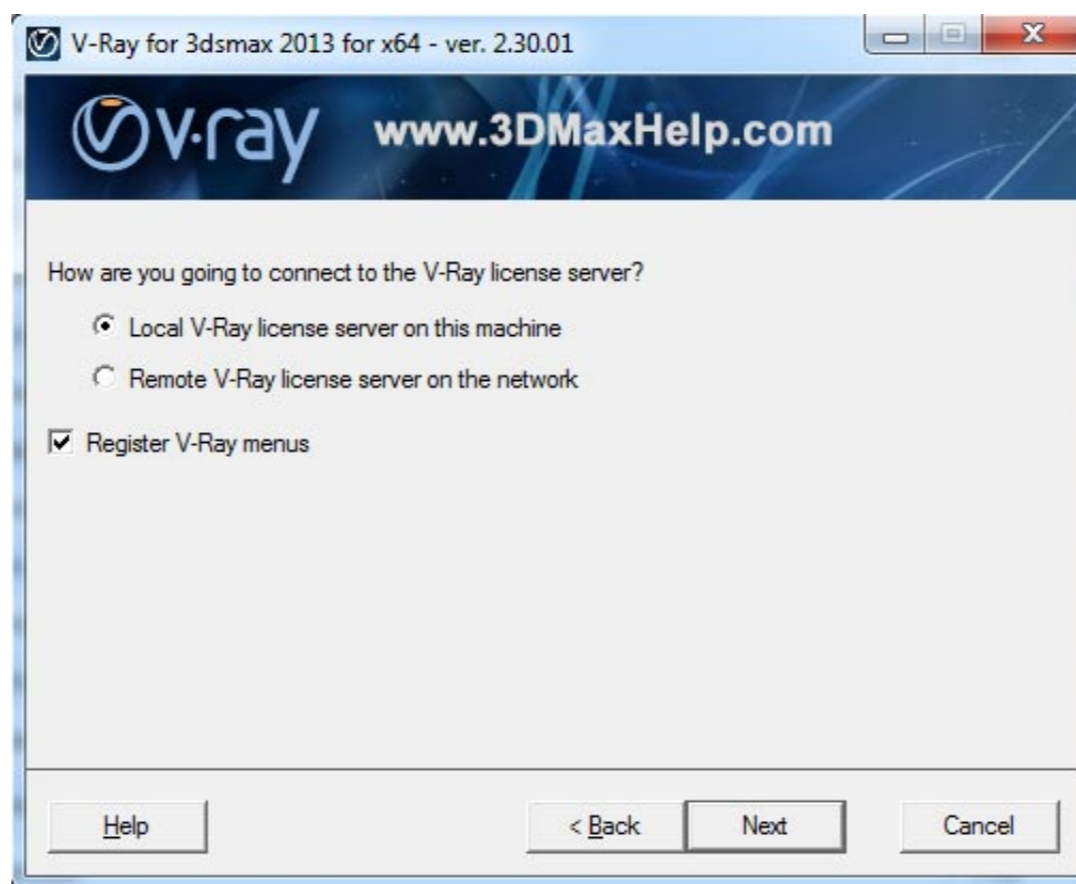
V-Ray for 3dsmax 2013 for x64 - ver. 2.30.01

v·ray www.3DMaxHelp.com

How are you going to connect to the V-Ray license server?

Local V-Ray license server on this machine

Remote V-Ray license server on the network

Register V-Ray menus

Help

< Back

Next

Cancel